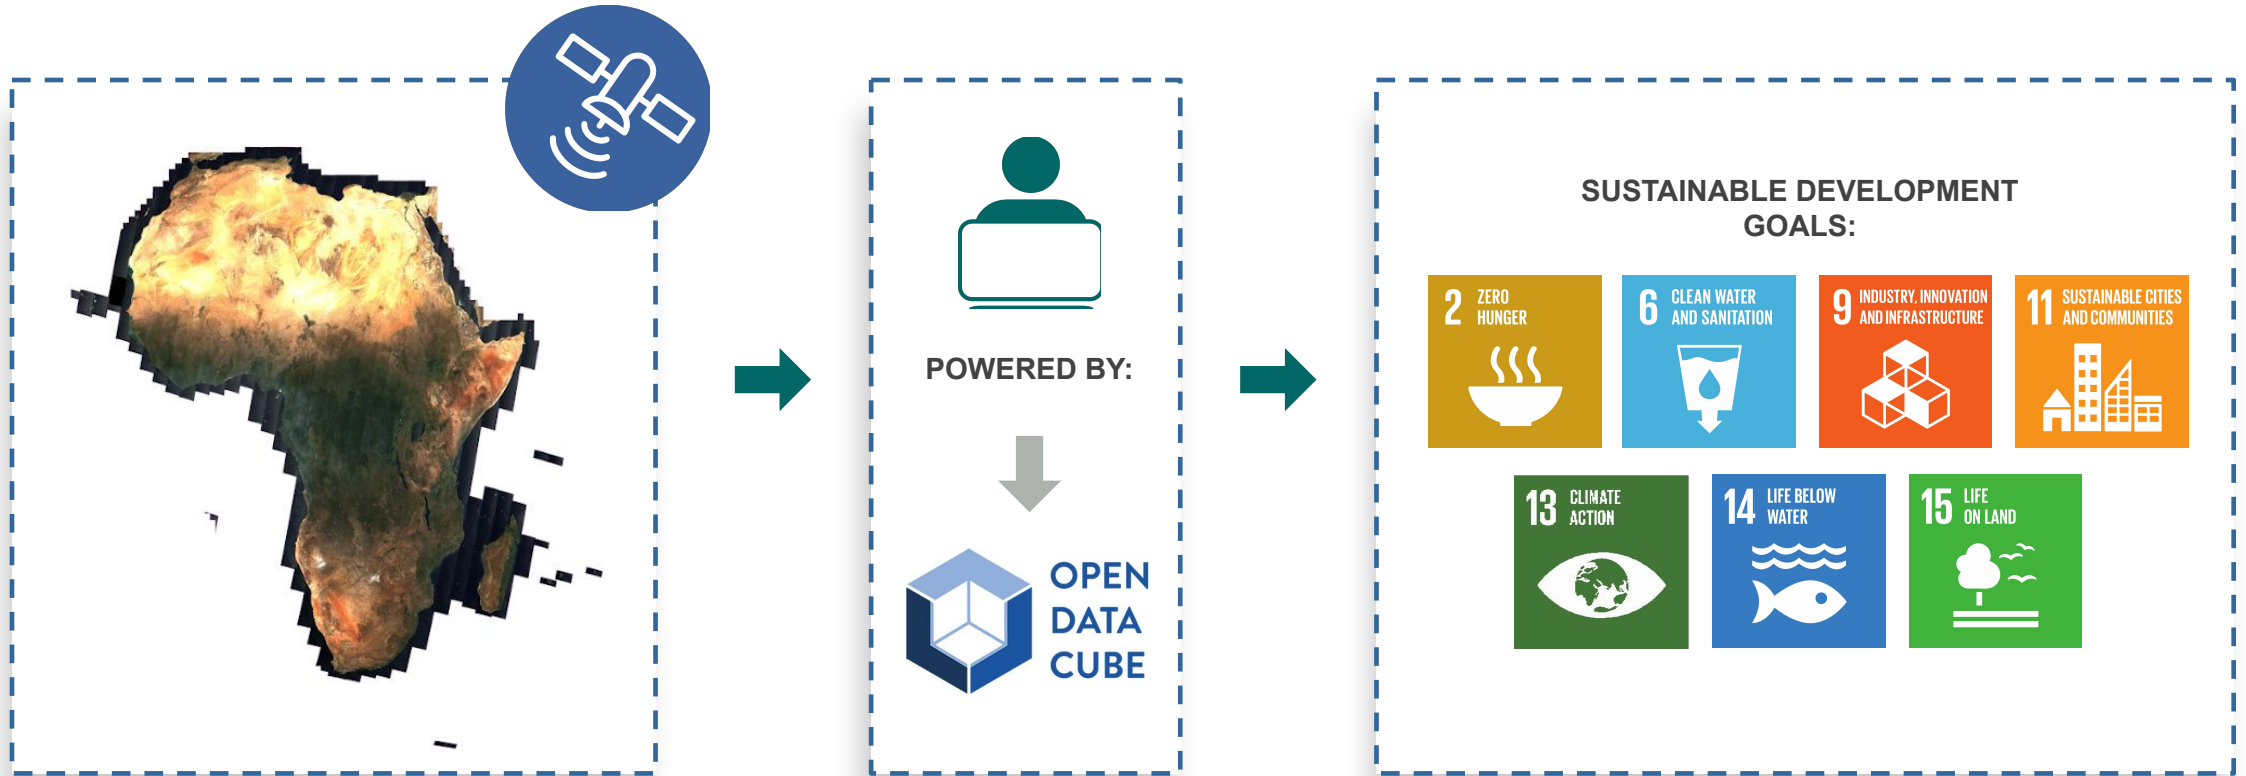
POWERED BY:

OPEN DATA CUBE

SUSTAINABLE DEVELOPMENT GOALS:

2 ZERO HUNGER

6 CLEAN WATER AND SANITATION

9 INDUSTRY, INNOVATION AND INFRASTRUCTURE

11 SUSTAINABLE CITIES AND COMMUNITIES

13 CLIMATE ACTION

14 LIFE BELOW WATER

15 LIFE ON LAND